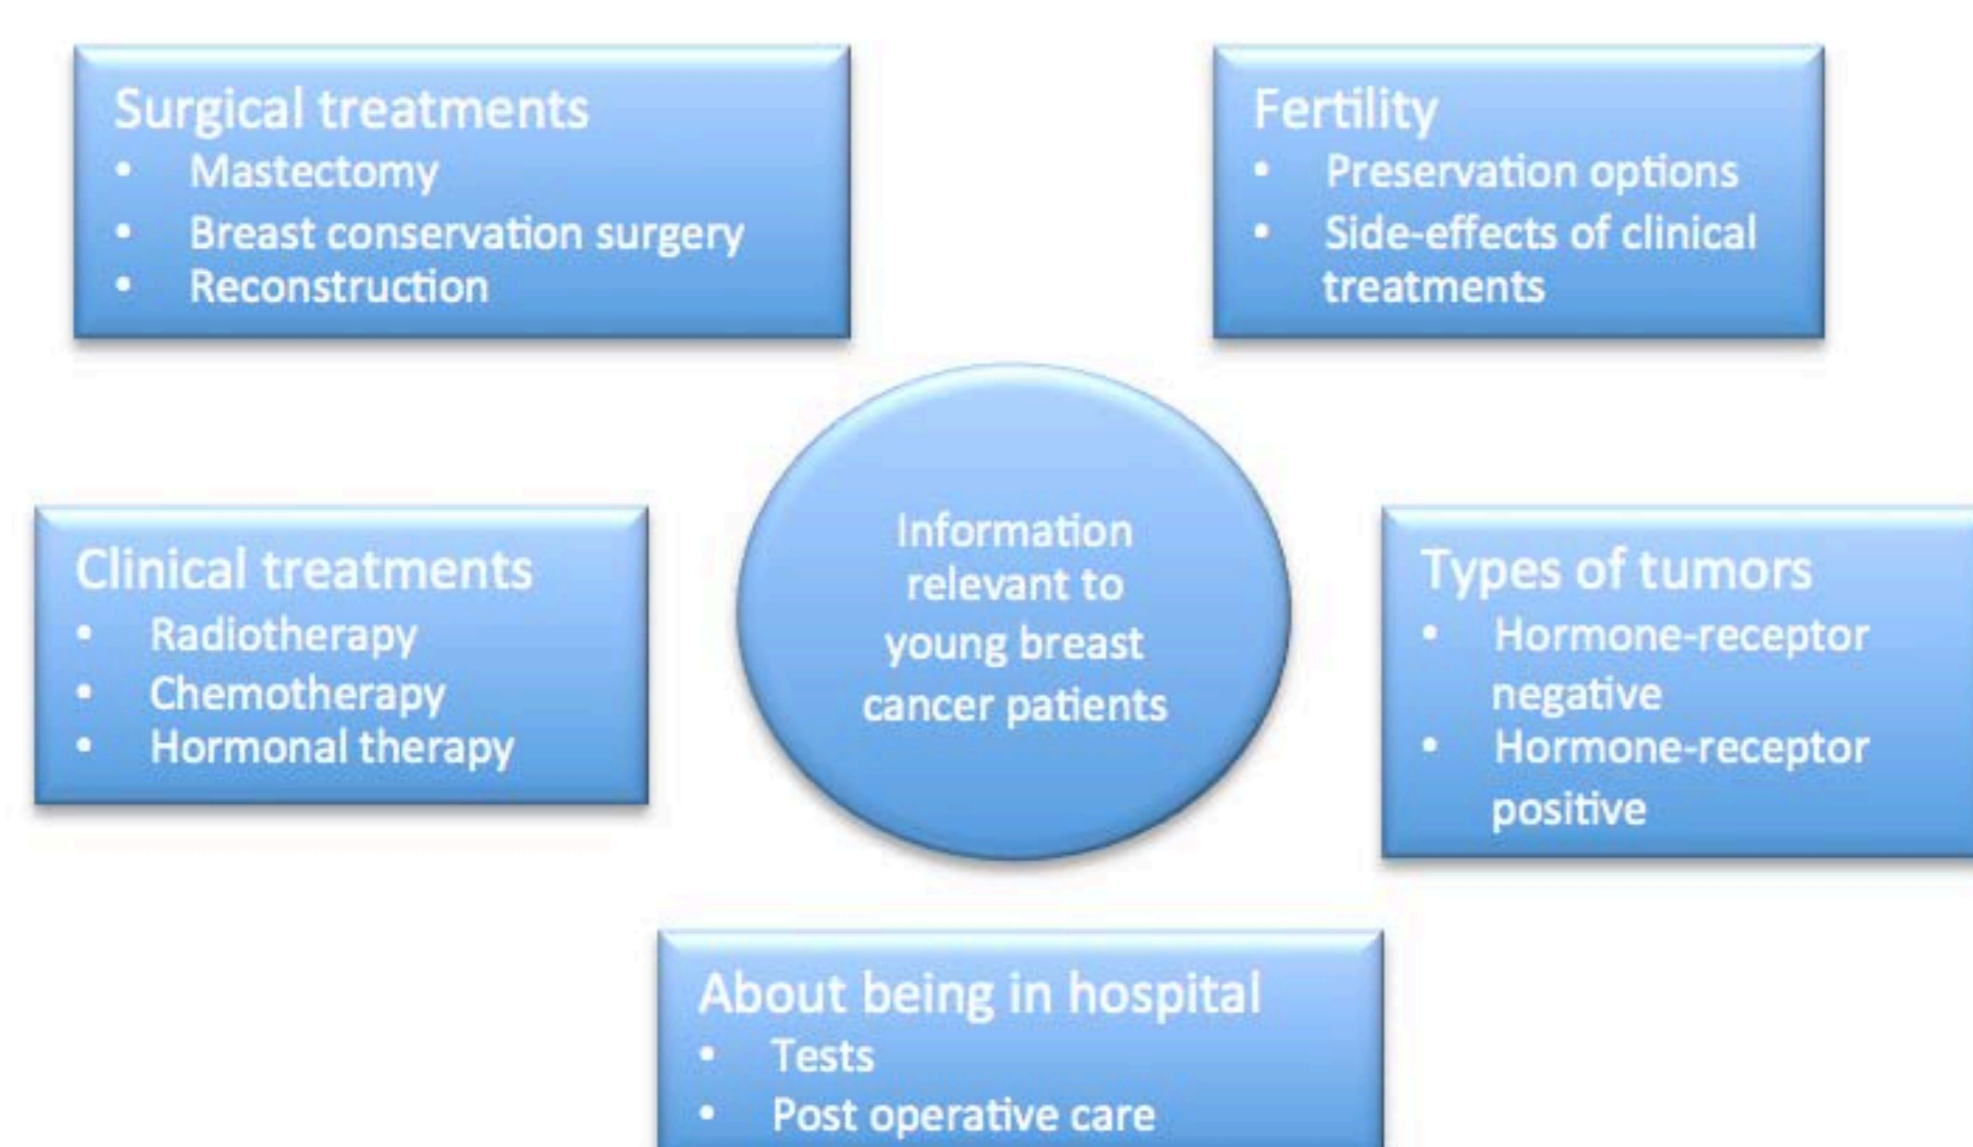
Surgical treatments
• Mastectomy
• Breast conservation surgery
• Reconstruction

Fertility
• Preservation options
• Side-effects of clinical treatments

Information relevant to young breast cancer patients

Clinical treatments
• Radiotherapy
• Chemotherapy
• Hormonal therapy

Types of tumors
• Hormone-receptor negative
• Hormone-receptor positive

About being in hospital
• Tests
• Post operative care